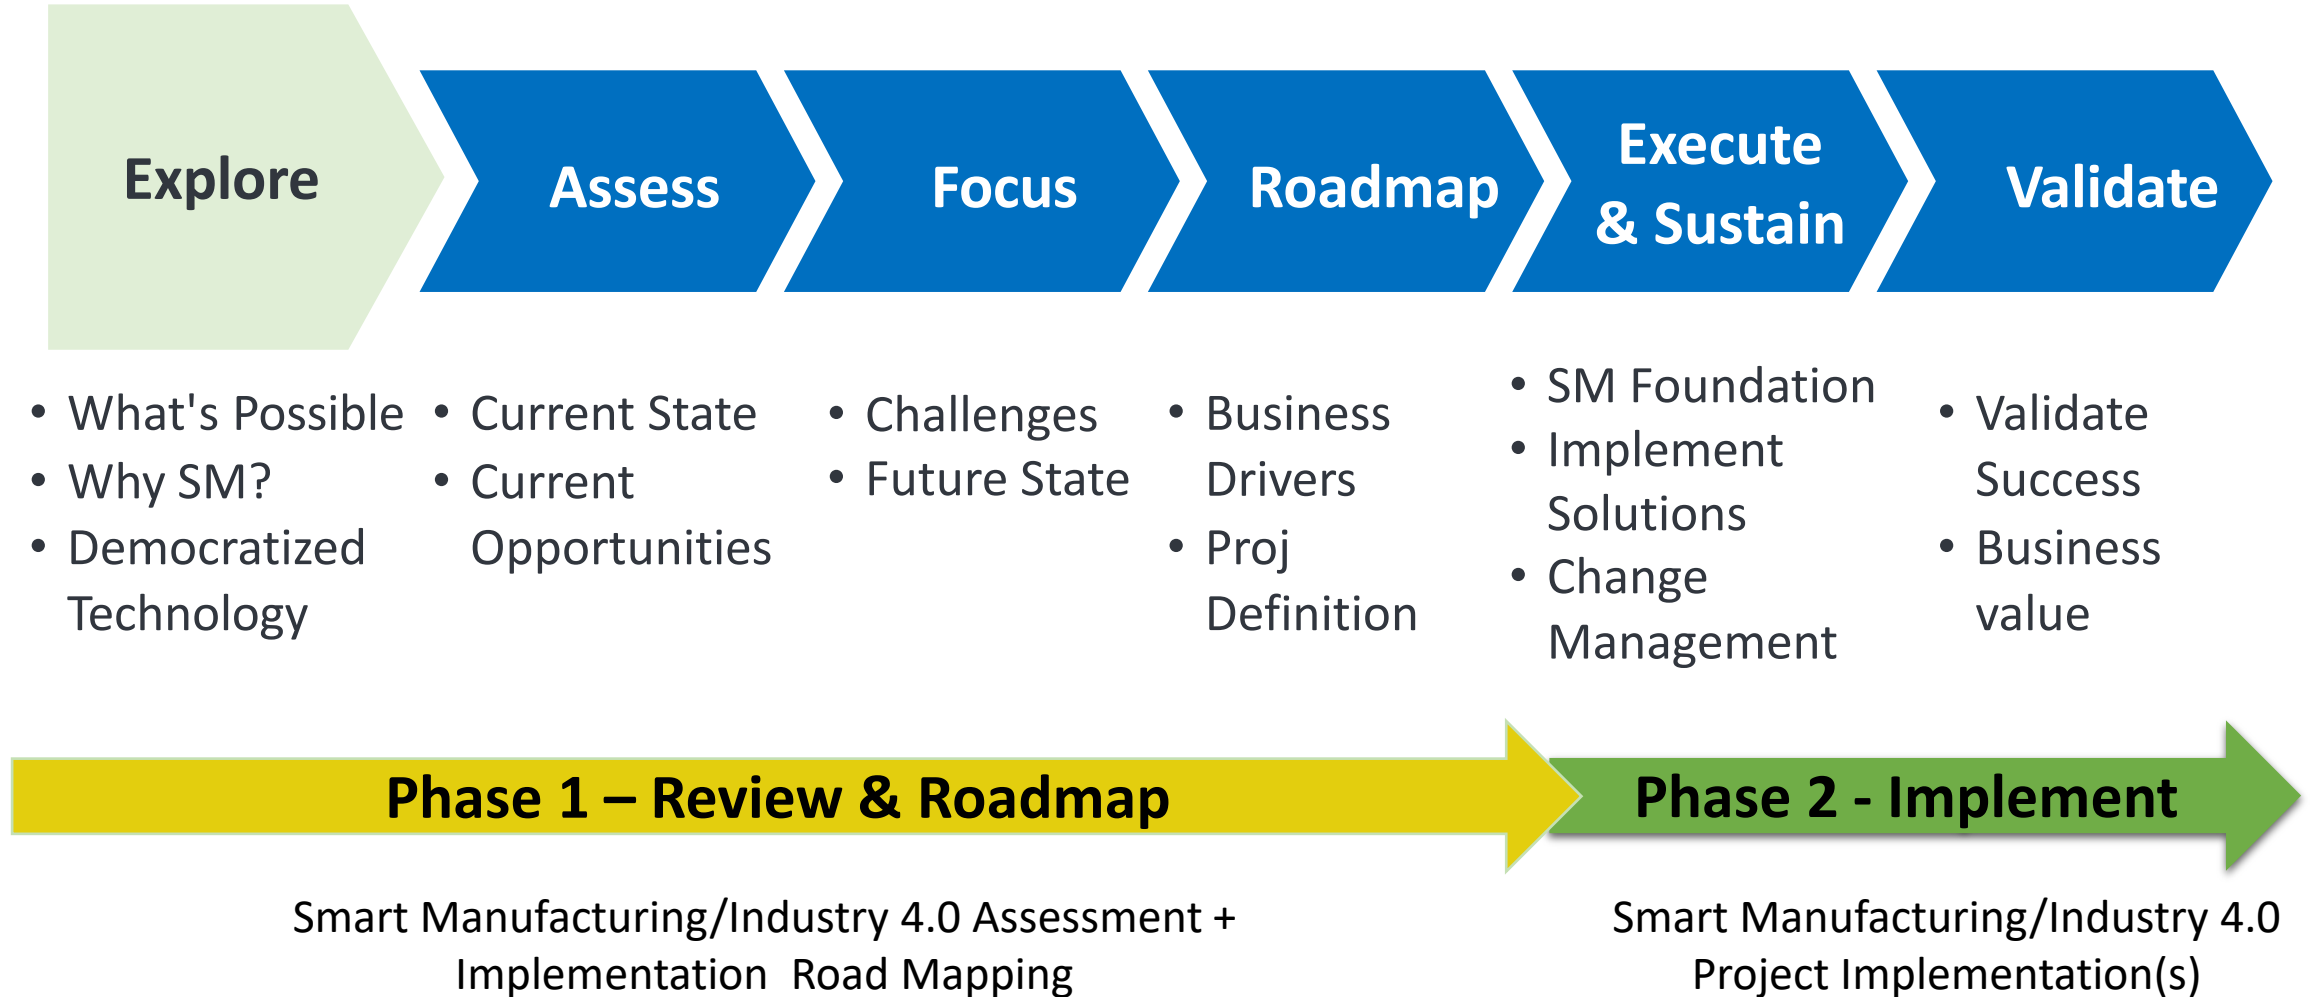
Explore

Assess

Focus

Roadmap

Execute & Sustain

Validate

• What's Possible
• Why SM?
• Democratized Technology

• Current State
• Current Opportunities

• Challenges
• Future State

• Business Drivers
• Proj Definition

• SM Foundation
• Implement Solutions
• Change Management

• Validate Success
• Business value

Phase 1 – Review & Roadmap

Phase 2 - Implement

Smart Manufacturing/Industry 4.0 Assessment + Implementation Road Mapping

Smart Manufacturing/Industry 4.0 Project Implementation(s)